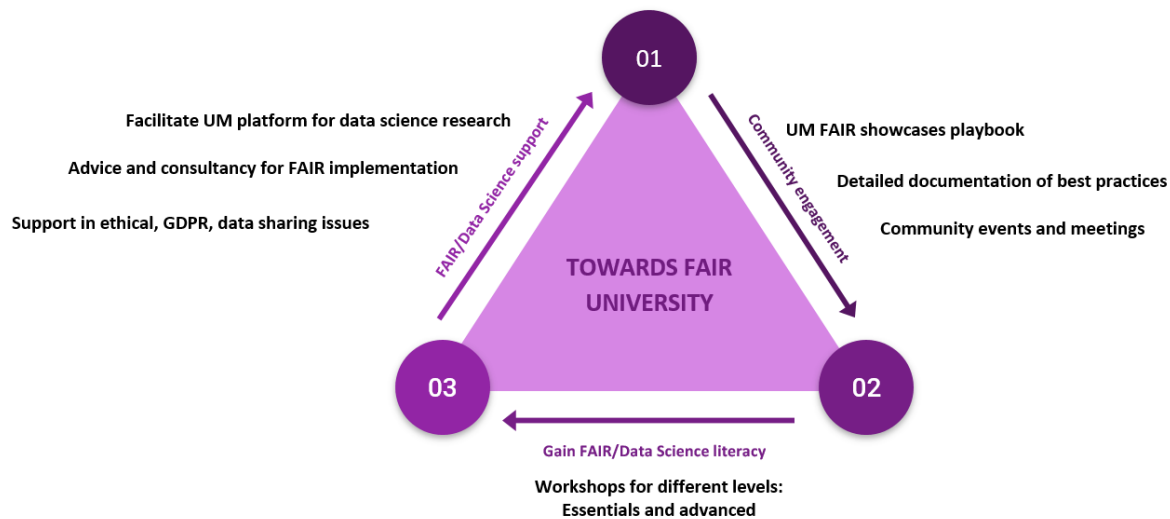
01

Community engagement

UM FAIR showcases playbook

Detailed documentation of best practices

Community events and meetings

FAIR/Data Science support

Facilitate UM platform for data science research

Advice and consultancy for FAIR implementation

Support in ethical, GDPR, data sharing issues

TOWARDS FAIR UNIVERSITY

03

02

Gain FAIR/Data Science literacy

Workshops for different levels: Essentials and advanced